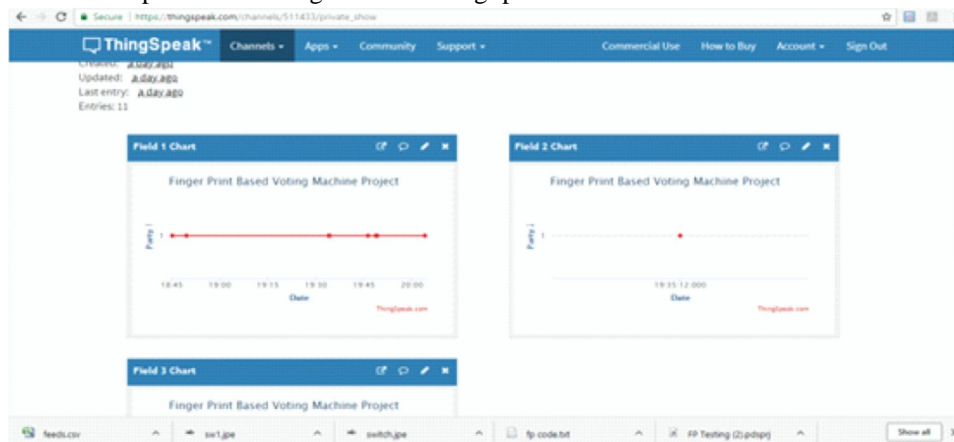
Secure | https://thingspeak.com/channels/511433/private_show

ThingSpeak™ Channels ▾ Apps ▾ Community Support ▾ Commercial Use How to Buy Account ▾ Sign Out

Created: a day ago
Updated: a day ago
Last entry: a day ago
Entries: 11

Field 1 Chart

Finger Print Based Voting Machine Project

Party
1

18:45 19:00 19:15 19:30 19:45 20:00
Date
ThingSpeak.com

Field 2 Chart

Finger Print Based Voting Machine Project

Party
1

19:35:12.000
Date
ThingSpeak.com

Field 3 Chart

Finger Print Based Voting Machine Project

feeds.csv ^ sw1.jpe ^ switch.jpe ^ fp code.txt ^ FP Testing (2).pdsprj ^ Show all